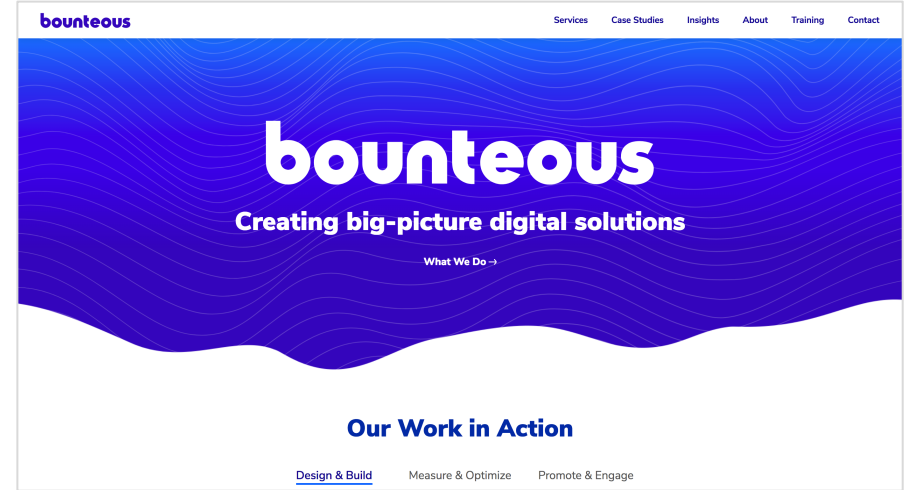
bounteous

Services Case Studies Insights About Training Contact

bounteous

Creating big-picture digital solutions

What We Do →

Our Work in Action

Design & Build Measure & Optimize Promote & Engage